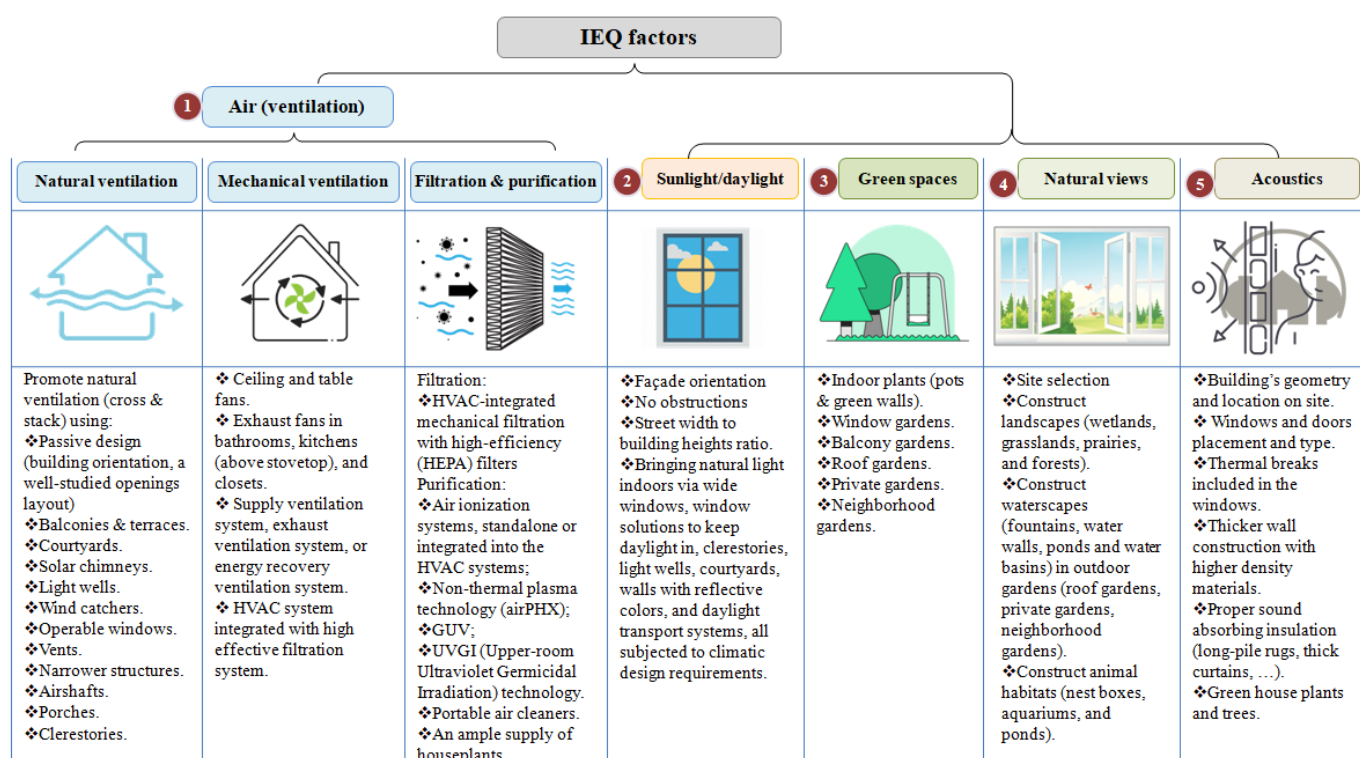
IEQ factors

1 Air (ventilation)

Natural ventilation

Mechanical ventilation

Filtration & purification

2 Sunlight/daylight

3 Green spaces

4 Natural views

5 Acoustics

Promote natural ventilation (cross & stack) using:
❖Passive design (building orientation, a well-studied openings layout)
❖Balconies & terraces.
❖Courtyards.
❖Solar chimneys.
❖Light wells.
❖Wind catchers.
❖Operable windows.
❖Vents.
❖Narrower structures.
❖Airshafts.
❖Porches.
❖Clerestories.

❖ Ceiling and table fans.
❖ Exhaust fans in bathrooms, kitchens (above stovetop), and closets.
❖ Supply ventilation system, exhaust ventilation system, or energy recovery ventilation system.
❖ HVAC system integrated with high effective filtration system.

Filtration:
❖HVAC-integrated mechanical filtration with high-efficiency (HEPA) filters
Purification:
❖Air ionization systems, standalone or integrated into the HVAC systems;
❖Non-thermal plasma technology (airPHX);
❖GUV;
❖UVGI (Upper-room Ultraviolet Germicidal Irradiation) technology.
❖Portable air cleaners.
❖An ample supply of houseplants

❖Façade orientation
❖No obstructions
❖Street width to building heights ratio.
❖Bringing natural light indoors via wide windows, window solutions to keep daylight in, clerestories, light wells, courtyards, walls with reflective colors, and daylight transport systems, all subjected to climatic design requirements.

❖Indoor plants (pots & green walls).
❖Window gardens.
❖Balcony gardens.
❖Roof gardens.
❖Private gardens.
❖Neighborhood gardens.

❖Site selection
❖Construct landscapes (wetlands, grasslands, prairies, and forests).
❖Construct waterscapes (fountains, water walls, ponds and water basins) in outdoor gardens (roof gardens, private gardens, neighborhood gardens).
❖Construct animal habitats (nest boxes, aquariums, and ponds).

❖Building's geometry and location on site.
❖ Windows and doors placement and type.
❖Thermal breaks included in the windows.
❖Thicker wall construction with higher density materials.
❖Proper sound absorbing insulation (long-pile rugs, thick curtains, …).
❖Green house plants and trees.